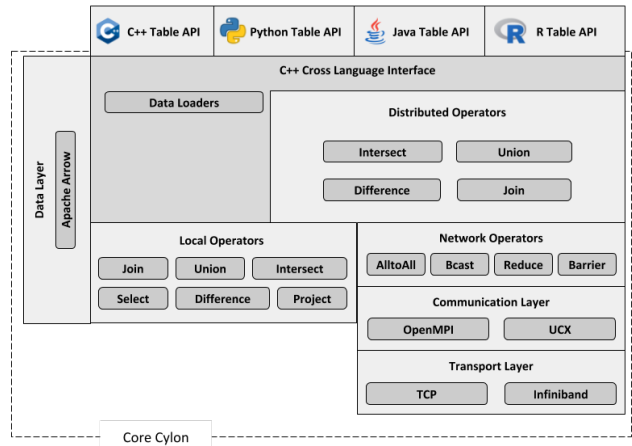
C++ Table API
Python Table API
Java Table API
R Table API

C++ Cross Language Interface

Data Layer
Apache Arrow

Data Loaders

Distributed Operators
Intersect
Union
Difference
Join

Local Operators
Join
Union
Intersect
Select
Difference
Project

Network Operators
AlltoAll
Bcast
Reduce
Barrier

Communication Layer
OpenMPI
UCX

Transport Layer
TCP
Infiniband

Core Cylon